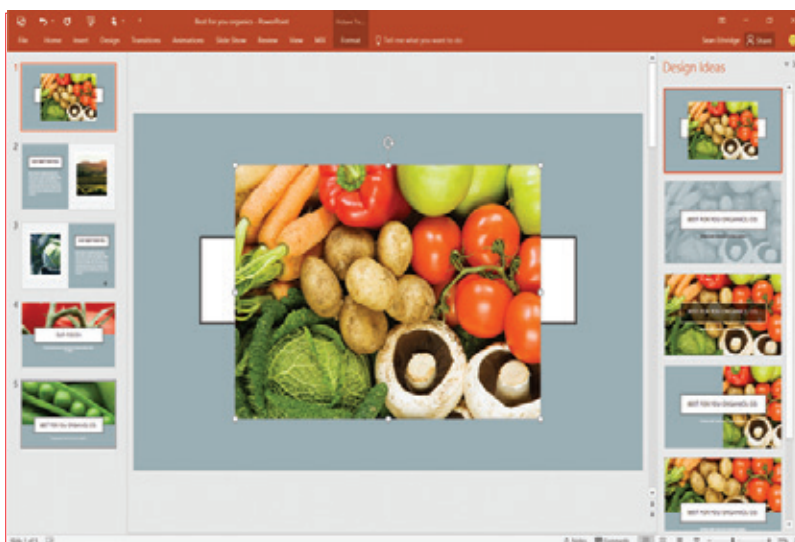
Best for you organics - PowerPoint

Picture To...

File Home Insert Design Transitions Animations Slide Show Review View MIX Format Tell me what you want to do

Sean Ethridge Share

Design Ideas

1

2

3

4

5

BEST FOR YOU ORGANICS CO.

BEST FOR YOU ORGANICS CO.

BEST FOR YOU ORGANICS CO.

Slide 1 of 5

Notes Comments